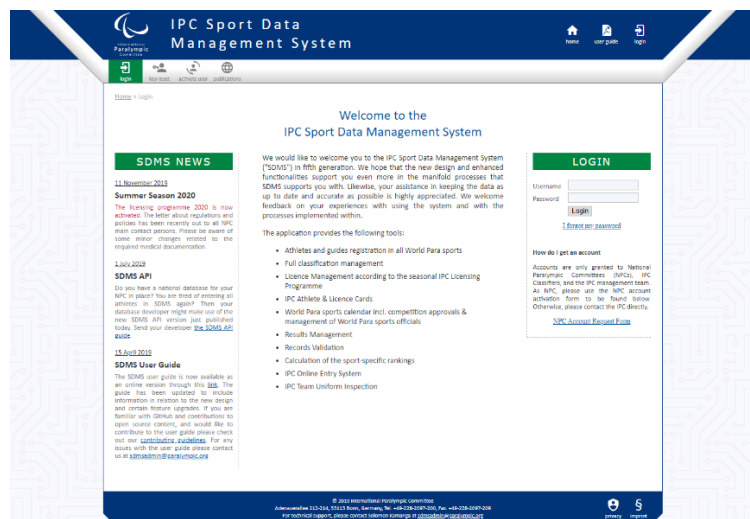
International Paralympic Committee

IPC Sport Data Management System

home user guide login

login key facts athlete user publications

Home > Login

Welcome to the
IPC Sport Data Management System

SDMS NEWS

11 November 2019
Summer Season 2020
The licensing programme 2020 is now activated. The letter about regulations and policies has been recently out to all NPC main contact persons. Please be aware of some minor changes related to the required medical documentation.

1 July 2019
SDMS API
Do you have a national database for your NPC in place? You are tired of entering all athletes in SDMS again? Then your database developer might make use of the new SDMS API version just published today. Send your developer the SDMS API guide.

15 April 2019
SDMS User Guide
The SDMS user guide is now available as an online version through this link. The guide has been updated to include information in relation to the new design and certain feature upgrades. If you are familiar with GitHub and contributions to open source content, and would like to contribute to the user guide please check out our contributing guidelines. For any issues with the user guide please contact us at sdmsadmin@paralympic.org

We would like to welcome you to the IPC Sport Data Management System ("SDMS") in fifth generation. We hope that the new design and enhanced functionalities support you even more in the manifold processes that SDMS supports you with. Likewise, your assistance in keeping the data as up to date and accurate as possible is highly appreciated. We welcome feedback on your experiences with using the system and with the processes implemented within.

The application provides the following tools:

- Athletes and guides registration in all World Para sports
- Full classification management
- Licence Management according to the seasonal IPC Licensing Programme
- IPC Athlete & Licence Cards
- World Para sports calendar incl. competition approvals & management of World Para sports officials
- Results Management
- Records Validation
- Calculation of the sport-specific rankings
- IPC Online Entry System
- IPC Team Uniform Inspection

LOGIN

Username
Password
Login
I forgot my password

How do I get an account
Accounts are only granted to National Paralympic Committees (NPCs), IPC Classifiers, and the IPC management team. As NPC, please use the NPC account activation form to be found below. Otherwise, please contact the IPC directly.

NPC Account Request Form

© 2019 International Paralympic Committee
Adenauerallee 212-214, 53113 Bonn, Germany, Tel. +49-228-2097-200, Fax. +49-228-2097-209
For technical support, please contact Solomon Kamanga at sdmsadmin@paralympic.org

privacy imprint